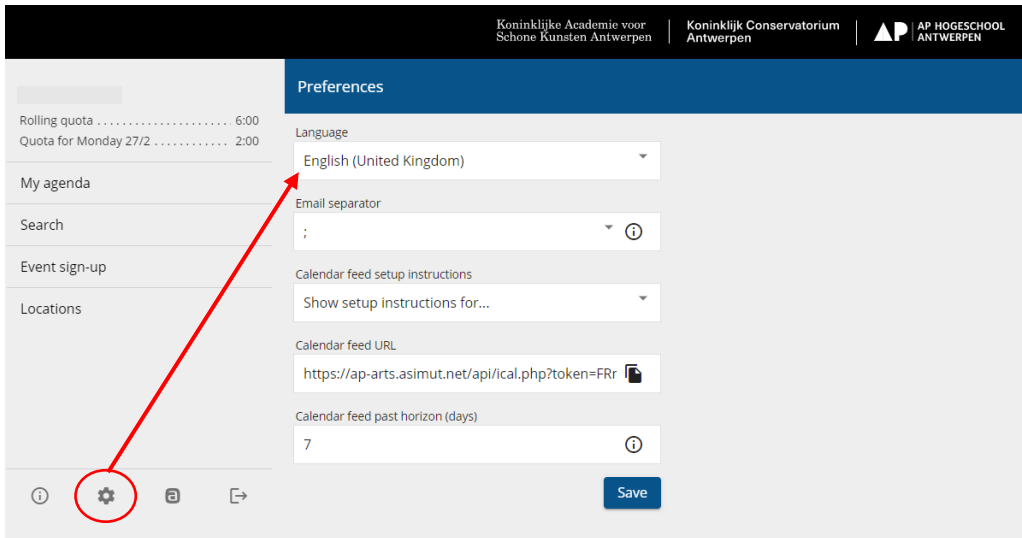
Koninklijke Academie voor Schone Kunsten Antwerpen

Koninklijk Conservatorium Antwerpen

AP HOGESCHOOL ANTWERPEN

Rolling quota .......................... 6:00
Quota for Monday 27/2 ............ 2:00

My agenda

Search

Event sign-up

Locations

Preferences

Language
English (United Kingdom)

Email separator
;

Calendar feed setup instructions
Show setup instructions for...

Calendar feed URL
https://ap-arts.asimut.net/api/ical.php?token=FRr

Calendar feed past horizon (days)
7

Save